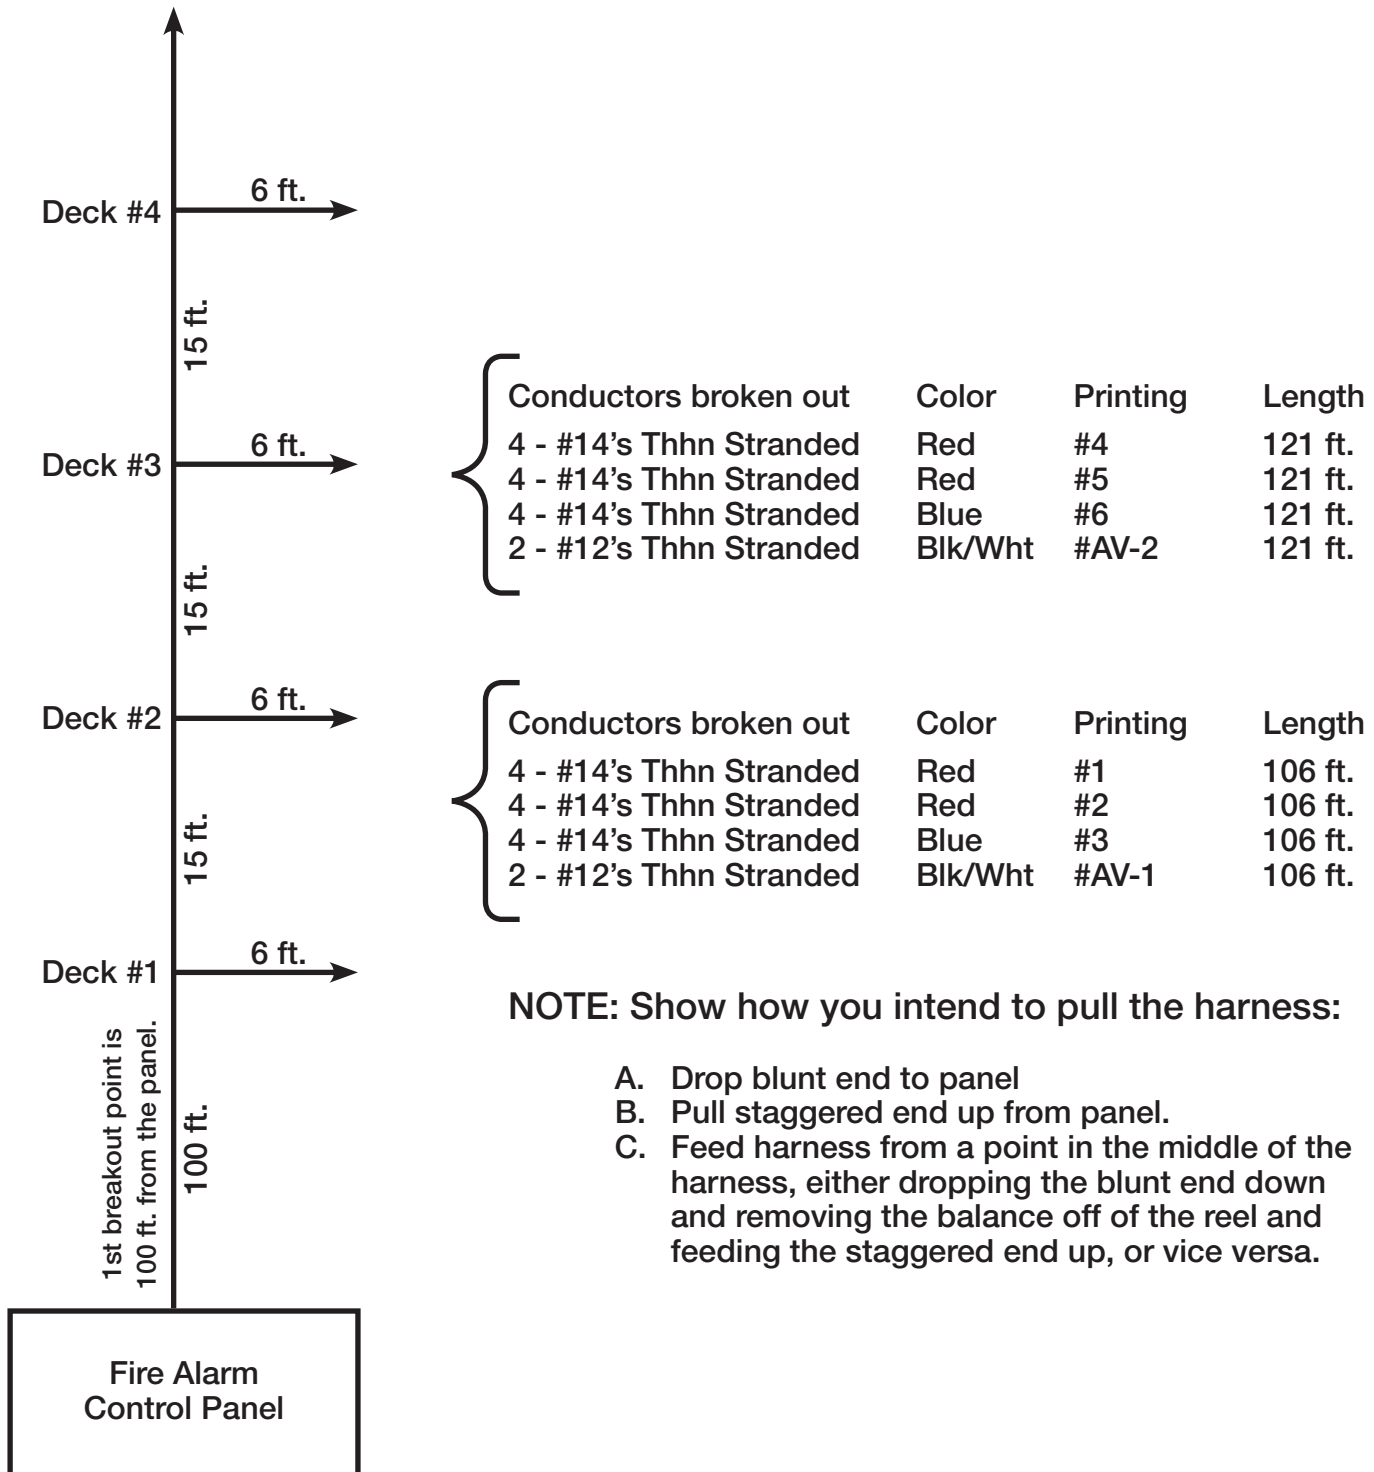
Deck #4
6 ft.
15 ft.
Deck #3
6 ft.
15 ft.
Deck #2
6 ft.
15 ft.
Deck #1
6 ft.
1st breakout point is 100 ft. from the panel.
100 ft.

Fire Alarm Control Panel

| Conductors broken out | Color | Printing | Length |
|---|---|---|---|
| 4 - #14's Thhn Stranded | Red | #4 | 121 ft. |
| 4 - #14's Thhn Stranded | Red | #5 | 121 ft. |
| 4 - #14's Thhn Stranded | Blue | #6 | 121 ft. |
| 2 - #12's Thhn Stranded | Blk/Wht | #AV-2 | 121 ft. |

| Conductors broken out | Color | Printing | Length |
|---|---|---|---|
| 4 - #14's Thhn Stranded | Red | #1 | 106 ft. |
| 4 - #14's Thhn Stranded | Red | #2 | 106 ft. |
| 4 - #14's Thhn Stranded | Blue | #3 | 106 ft. |
| 2 - #12's Thhn Stranded | Blk/Wht | #AV-1 | 106 ft. |

NOTE: Show how you intend to pull the harness:

A. Drop blunt end to panel
B. Pull staggered end up from panel.
C. Feed harness from a point in the middle of the harness, either dropping the blunt end down and removing the balance off of the reel and feeding the staggered end up, or vice versa.